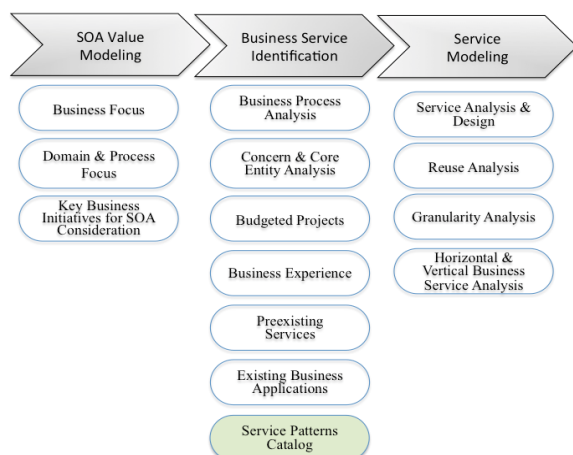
SOA Value Modeling

Business Focus

Domain & Process Focus

Key Business Initiatives for SOA Consideration

Business Service Identification

Business Process Analysis

Concern & Core Entity Analysis

Budgeted Projects

Business Experience

Preexisting Services

Existing Business Applications

Service Patterns Catalog

Service Modeling

Service Analysis & Design

Reuse Analysis

Granularity Analysis

Horizontal & Vertical Business Service Analysis